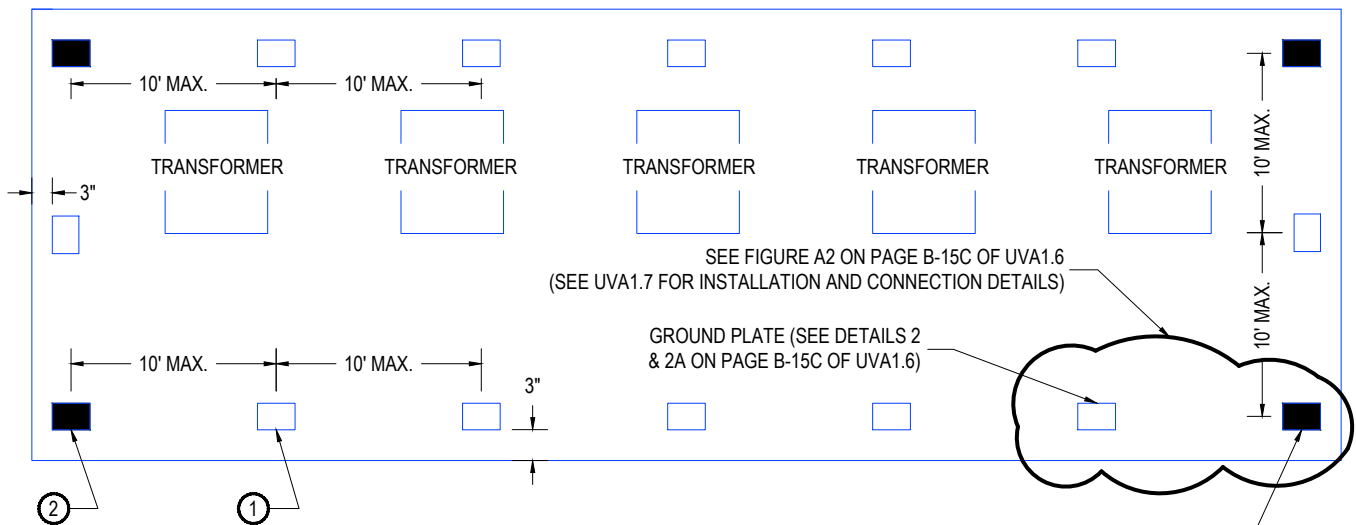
10' MAX.

10' MAX.

TRANSFORMER

TRANSFORMER

TRANSFORMER

TRANSFORMER

TRANSFORMER

10' MAX.

3"

SEE FIGURE A2 ON PAGE B-15C OF UVA1.6
(SEE UVA1.7 FOR INSTALLATION AND CONNECTION DETAILS)

10' MAX.

GROUND PLATE (SEE DETAILS 2
& 2A ON PAGE B-15C OF UVA1.6)

10' MAX.

10' MAX.

3"

2

1